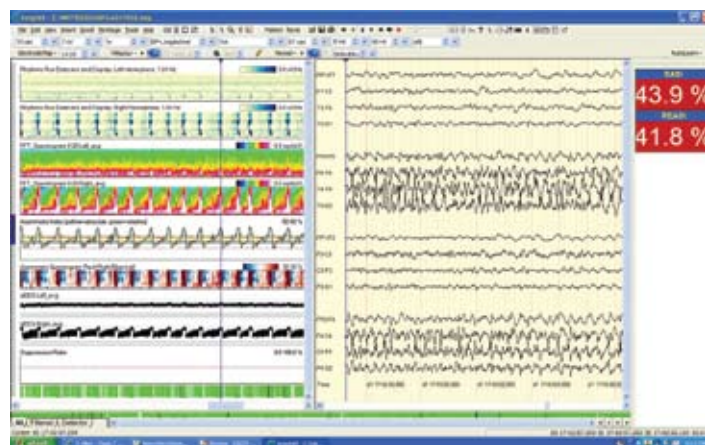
Rhythmic Run Detection and Display, Left Hemisphere

Rhythmic Run Detection and Display, Right Hemisphere

FFT Spectrogram

FFT Spectrogram

Asymmetry Index

aEEG

aEEG

Suppression Ratio

43.9 %

41.8 %